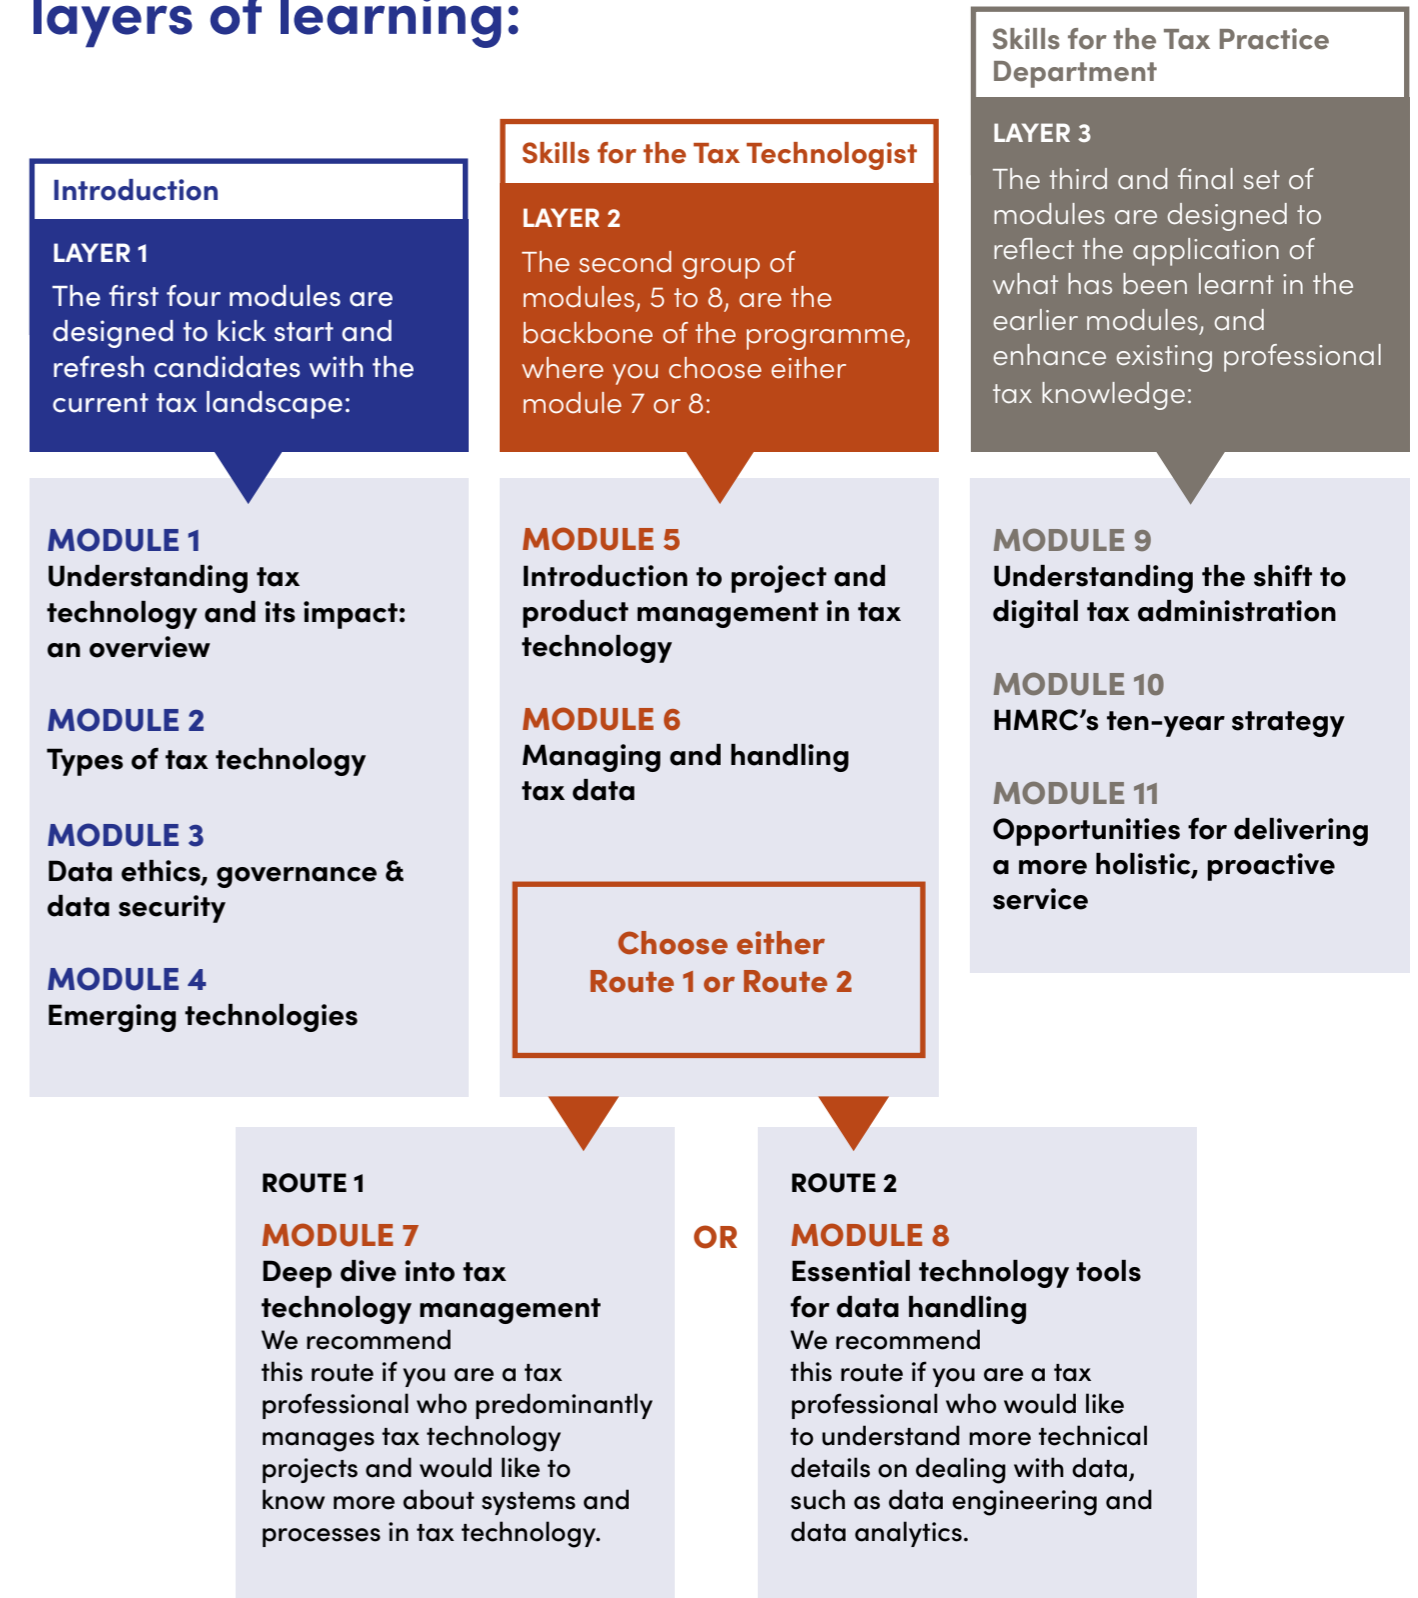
layers of learning:

Introduction

LAYER 1
The first four modules are designed to kick start and refresh candidates with the current tax landscape:

MODULE 1
Understanding tax technology and its impact: an overview

MODULE 2
Types of tax technology

MODULE 3
Data ethics, governance & data security

MODULE 4
Emerging technologies

Skills for the Tax Technologist

LAYER 2
The second group of modules, 5 to 8, are the backbone of the programme, where you choose either module 7 or 8:

MODULE 5
Introduction to project and product management in tax technology

MODULE 6
Managing and handling tax data

Choose either Route 1 or Route 2

Skills for the Tax Practice Department

LAYER 3
The third and final set of modules are designed to reflect the application of what has been learnt in the earlier modules, and enhance existing professional tax knowledge:

MODULE 9
Understanding the shift to digital tax administration

MODULE 10
HMRC's ten-year strategy

MODULE 11
Opportunities for delivering a more holistic, proactive service

ROUTE 1
MODULE 7
Deep dive into tax technology management
We recommend this route if you are a tax professional who predominantly manages tax technology projects and would like to know more about systems and processes in tax technology.

OR

ROUTE 2
MODULE 8
Essential technology tools for data handling
We recommend this route if you are a tax professional who would like to understand more technical details on dealing with data, such as data engineering and data analytics.